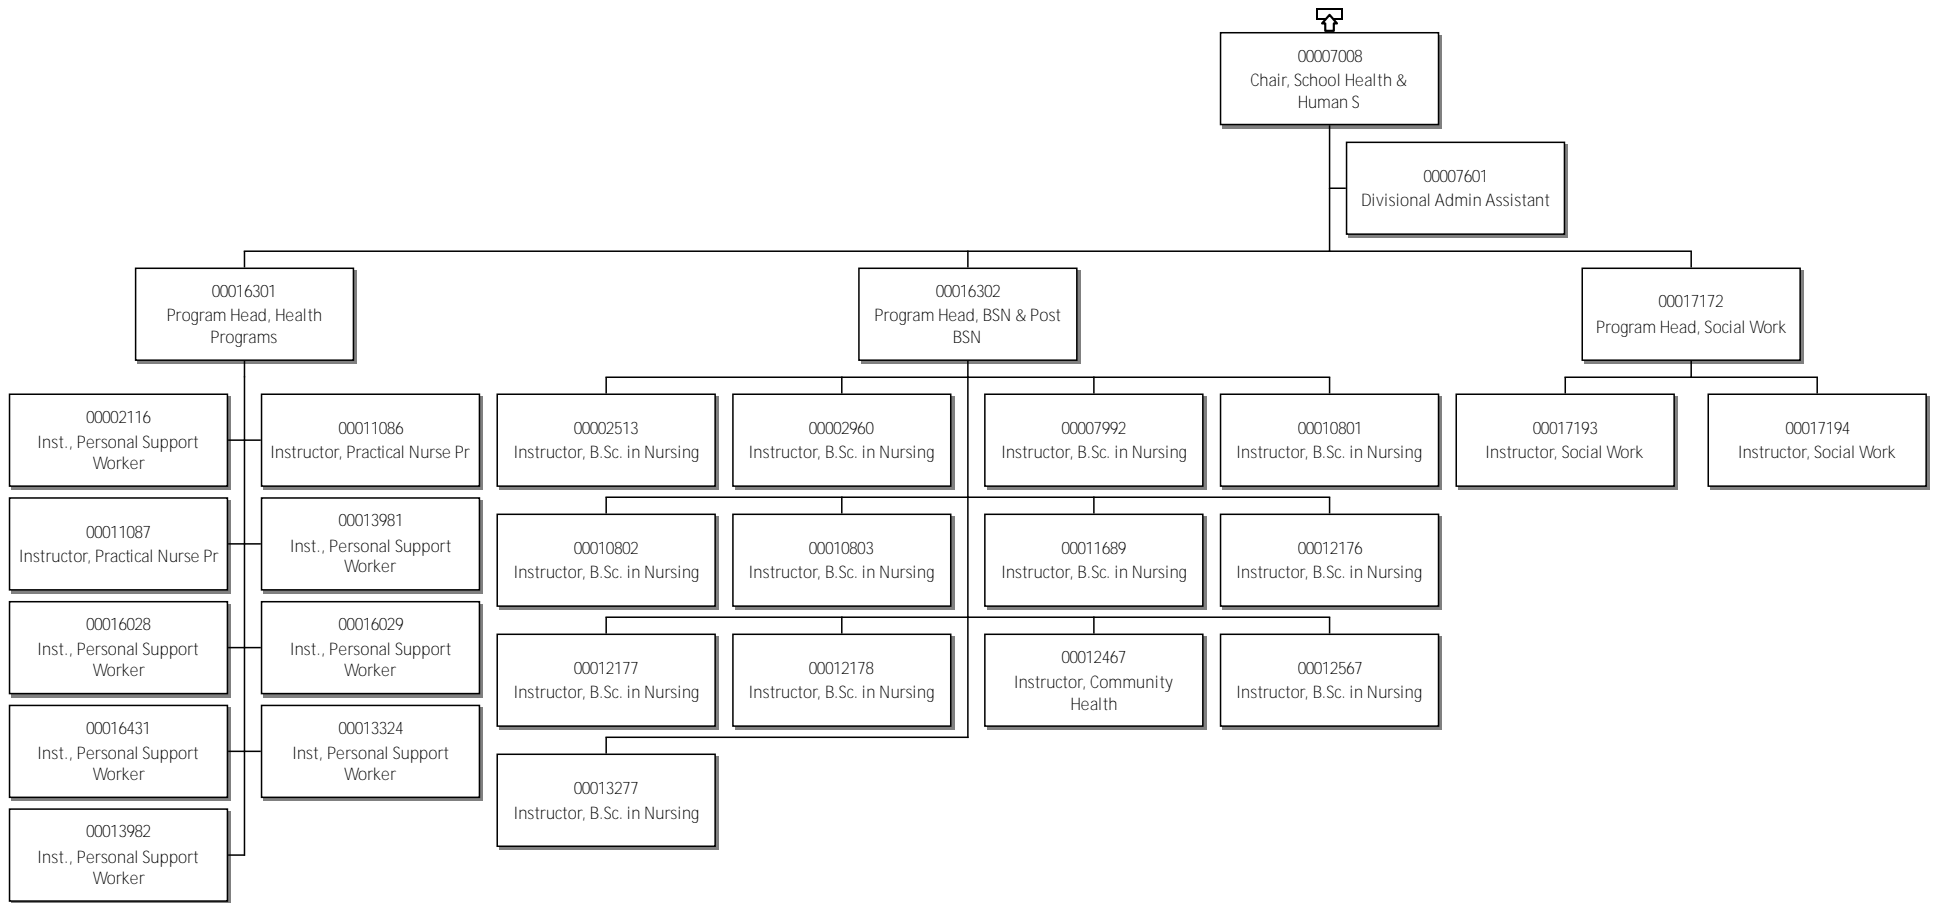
00007008
Chair, School Health & Human S

00007601
Divisional Admin Assistant

00016301
Program Head, Health Programs

00016302
Program Head, BSN & Post BSN

00017172
Program Head, Social Work

00002116
Inst., Personal Support Worker

00011086
Instructor, Practical Nurse Pr

00011087
Instructor, Practical Nurse Pr

00013981
Inst., Personal Support Worker

00016028
Inst., Personal Support Worker

00016029
Inst., Personal Support Worker

00016431
Inst., Personal Support Worker

00013324
Inst, Personal Support Worker

00013982
Inst., Personal Support Worker

00002513
Instructor, B.Sc. in Nursing

00002960
Instructor, B.Sc. in Nursing

00007992
Instructor, B.Sc. in Nursing

00010801
Instructor, B.Sc. in Nursing

00010802
Instructor, B.Sc. in Nursing

00010803
Instructor, B.Sc. in Nursing

00011689
Instructor, B.Sc. in Nursing

00012176
Instructor, B.Sc. in Nursing

00012177
Instructor, B.Sc. in Nursing

00012178
Instructor, B.Sc. in Nursing

00012467
Instructor, Community Health

00012567
Instructor, B.Sc. in Nursing

00013277
Instructor, B.Sc. in Nursing

00017193
Instructor, Social Work

00017194
Instructor, Social Work